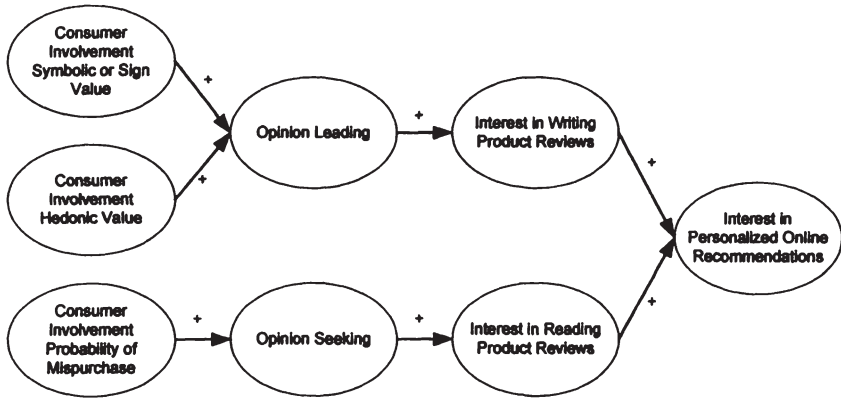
Consumer Involvement Symbolic or Sign Value

+

Consumer Involvement Hedonic Value

+

Opinion Leading

+

Interest in Writing Product Reviews

+

Interest in Personalized Online Recommendations

Consumer Involvement Probability of Mispurchase

+

Opinion Seeking

+

Interest in Reading Product Reviews

+